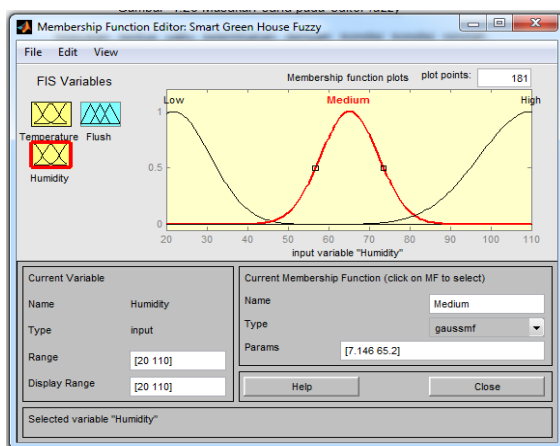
Membership Function Editor: Smart Green House Fuzzy

File Edit View

FIS Variables

Temperature Flush

Humidity

Membership function plots plot points: 181

Low Medium High

1

0.5

0

20 30 40 50 60 70 80 90 100 110

input variable "Humidity"

Current Variable

Name Humidity

Type input

Range [20 110]

Display Range [20 110]

Current Membership Function (click on MF to select)

Name Medium

Type gaussmf

Params [7.146 65.2]

Help Close

Selected variable "Humidity"